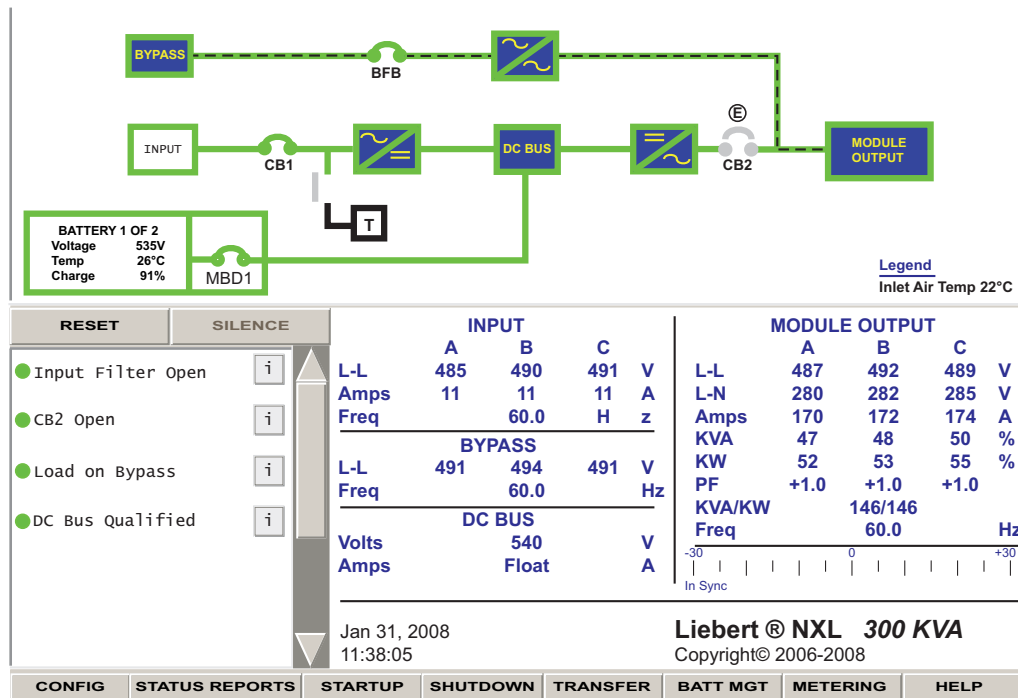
BYPASS

BFB

INPUT

CB1

DC BUS

Ⓔ

CB2

MODULE OUTPUT

T

BATTERY 1 OF 2
Voltage 535V
Temp 26°C
Charge 91%

MBD1

Legend
Inlet Air Temp 22°C

RESET

SILENCE

Input Filter Open i

CB2 Open i

Load on Bypass i

DC Bus Qualified i

INPUT

| | A | B | C | |
|---|---|---|---|---|
| L-L | 485 | 490 | 491 | V |
| Amps | 11 | 11 | 11 | A |
| Freq | | 60.0 | H | z |

BYPASS

| | | | | |
|---|---|---|---|---|
| L-L | 491 | 494 | 491 | V |
| Freq | | 60.0 | | Hz |

DC BUS

| | | |
|---|---|---|
| Volts | 540 | V |
| Amps | Float | A |

MODULE OUTPUT

| | A | B | C | |
|---|---|---|---|---|
| L-L | 487 | 492 | 489 | V |
| L-N | 280 | 282 | 285 | V |
| Amps | 170 | 172 | 174 | A |
| KVA | 47 | 48 | 50 | % |
| KW | 52 | 53 | 55 | % |
| PF | +1.0 | +1.0 | +1.0 | |
| KVA/KW | | 146/146 | | |
| Freq | | 60.0 | | Hz |

-30 0 +30
In Sync

Jan 31, 2008
11:38:05

Liebert ® NXL 300 KVA
Copyright© 2006-2008

CONFIG | STATUS REPORTS | STARTUP | SHUTDOWN | TRANSFER | BATT MGT | METERING | HELP